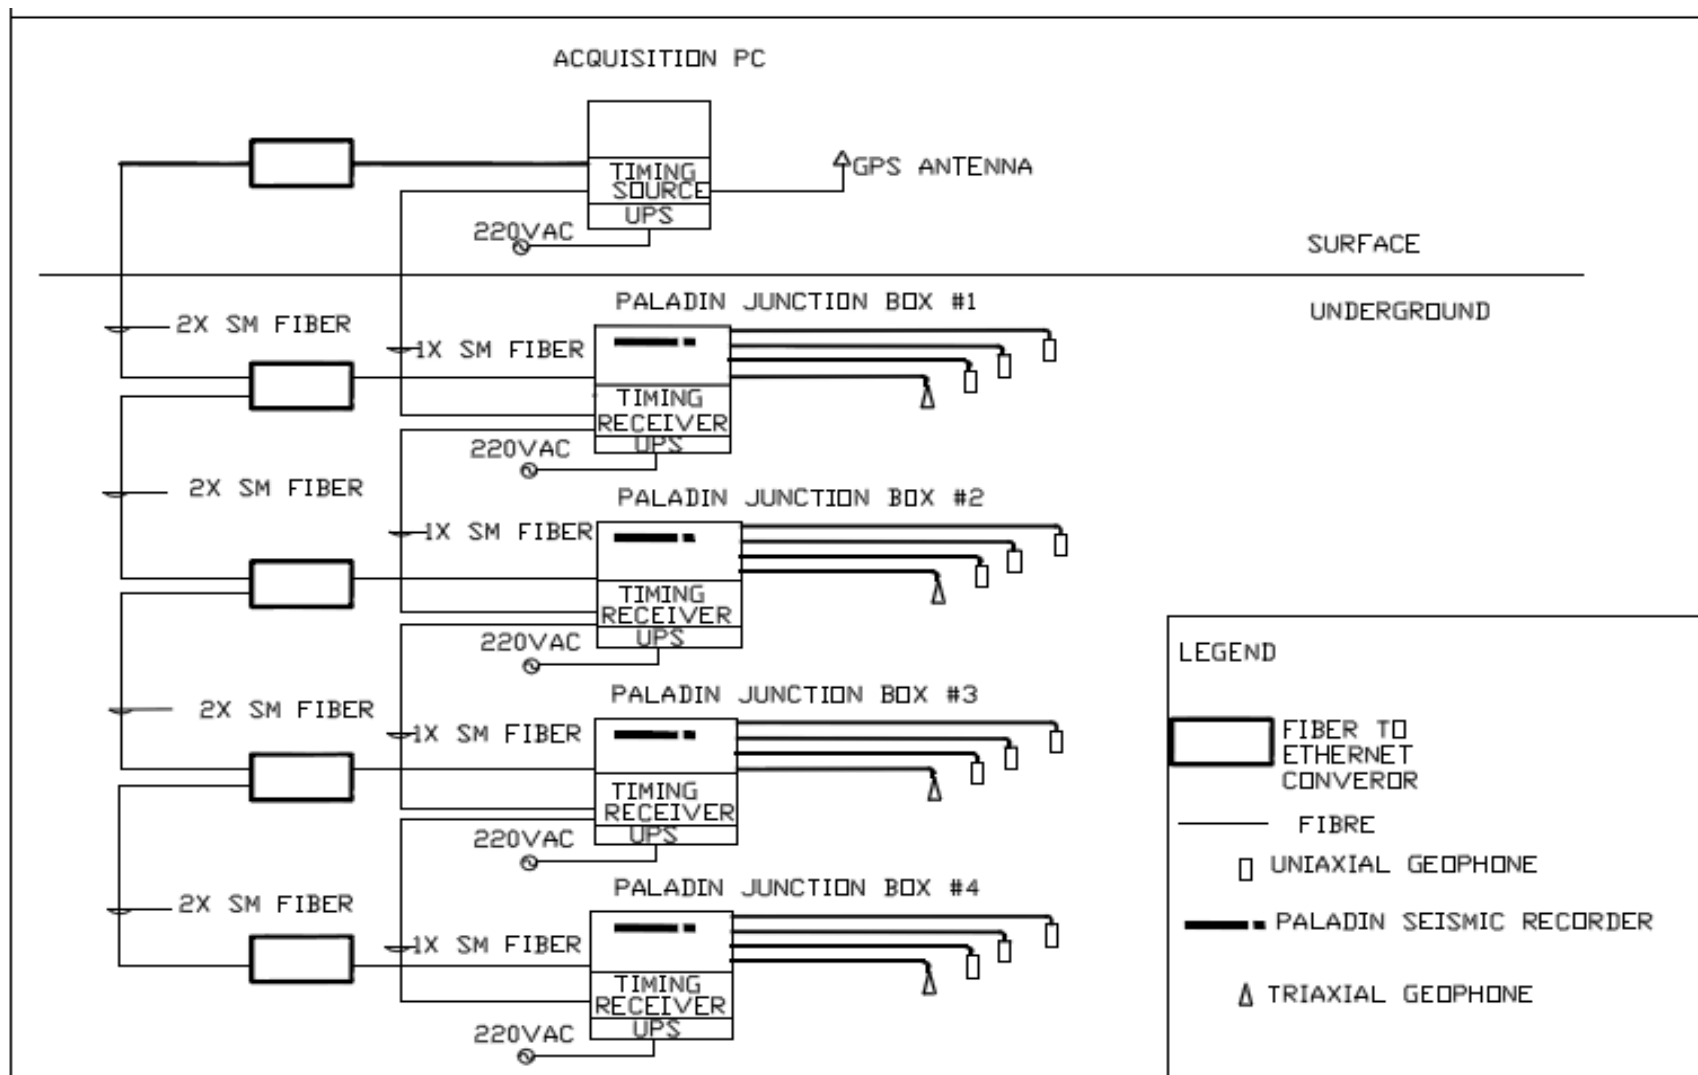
ACQUISITION PC

TIMING SOURCE
UPS
GPS ANTENNA
220VAC

SURFACE

UNDERGROUND

PALADIN JUNCTION BOX #1
2X SM FIBER
1X SM FIBER
TIMING RECEIVER
UPS
220VAC

PALADIN JUNCTION BOX #2
2X SM FIBER
1X SM FIBER
TIMING RECEIVER
UPS
220VAC

PALADIN JUNCTION BOX #3
2X SM FIBER
1X SM FIBER
TIMING RECEIVER
UPS
220VAC

PALADIN JUNCTION BOX #4
2X SM FIBER
1X SM FIBER
TIMING RECEIVER
UPS
220VAC

LEGEND
FIBER TO ETHERNET CONVEROR
FIBRE
UNIAXIAL GEOPHONE
PALADIN SEISMIC RECORDER
TRIAXIAL GEOPHONE